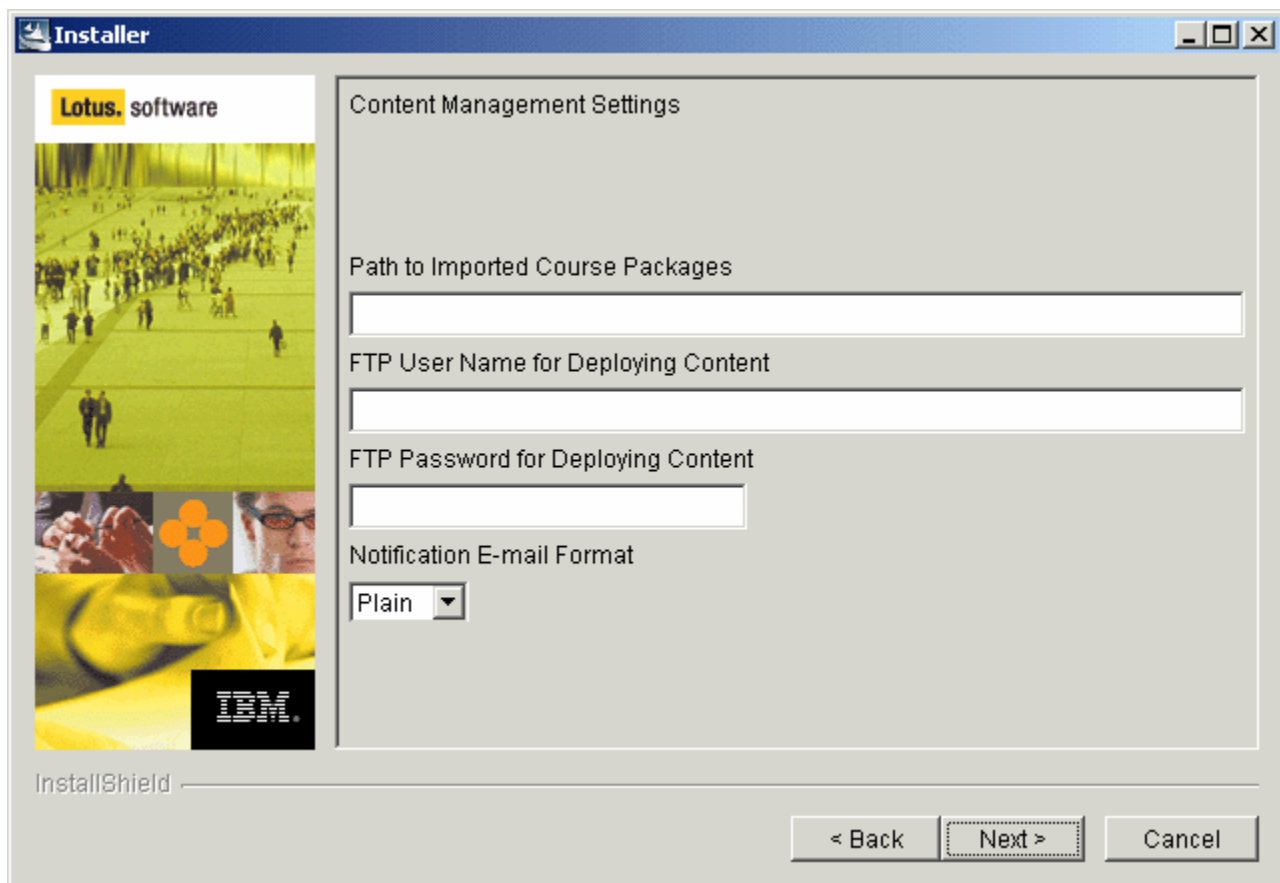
Installer

Lotus. software

IBM.

Content Management Settings

Path to Imported Course Packages

FTP User Name for Deploying Content

FTP Password for Deploying Content

Notification E-mail Format

Plain

InstallShield

< Back

Next >

Cancel